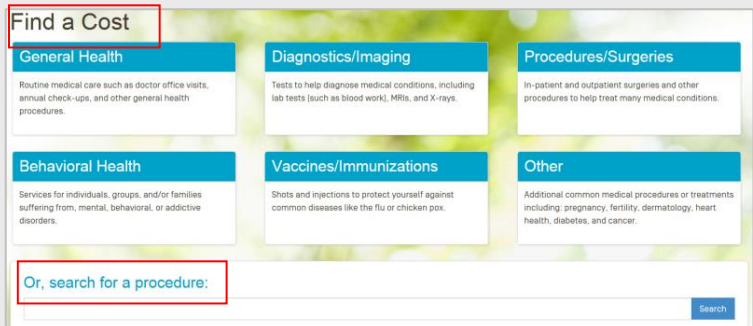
Find a Cost

General Health

Routine medical care such as doctor office visits, annual check-ups, and other general health procedures.

Diagnostics/Imaging

Tests to help diagnose medical conditions, including lab tests (such as blood work), MRIs, and X-rays.

Procedures/Surgeries

In-patient and outpatient surgeries and other procedures to help treat many medical conditions.

Behavioral Health

Services for individuals, groups, and/or families suffering from, mental, behavioral, or addictive disorders.

Vaccines/Immunizations

Shots and injections to protect yourself against common diseases like the flu or chicken pox.

Other

Additional common medical procedures or treatments including: pregnancy, fertility, dermatology, heart health, diabetes, and cancer.

Or, search for a procedure:

Search